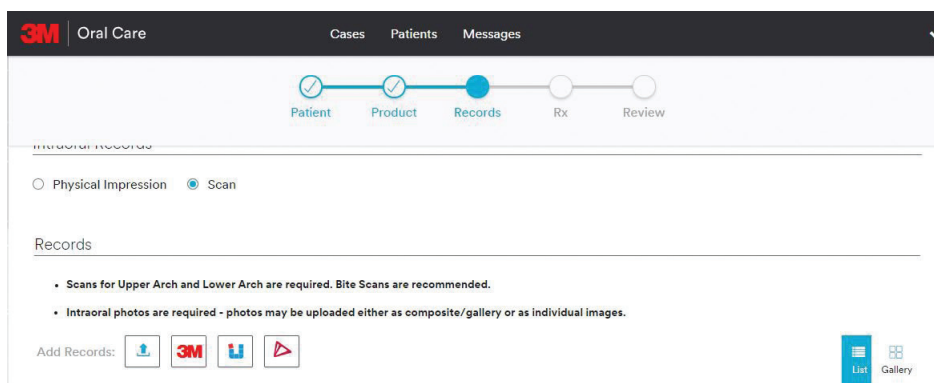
3M Oral Care

Cases Patients Messages

Patient Product Records Rx Review

Intraoral Records

Physical Impression Scan

Records

- Scans for Upper Arch and Lower Arch are required. Bite Scans are recommended.
- Intraoral photos are required - photos may be uploaded either as composite/gallery or as individual images.

Add Records: 3M

List Gallery